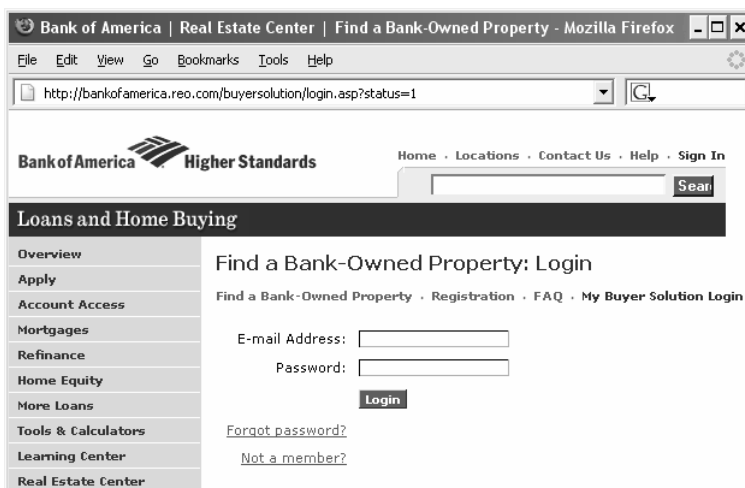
Bank of America | Real Estate Center | Find a Bank-Owned Property - Mozilla Firefox

File Edit View Go Bookmarks Tools Help

http://bankofamerica.reo.com/buyersolution/login.asp?status=1

Bank of America Higher Standards

Home · Locations · Contact Us · Help · Sign In

Sear

Loans and Home Buying

Overview
Apply
Account Access
Mortgages
Refinance
Home Equity
More Loans
Tools & Calculators
Learning Center
Real Estate Center

Find a Bank-Owned Property: Login

Find a Bank-Owned Property · Registration · FAQ · My Buyer Solution Login

E-mail Address:
Password:

Login

Forgot password?

Not a member?